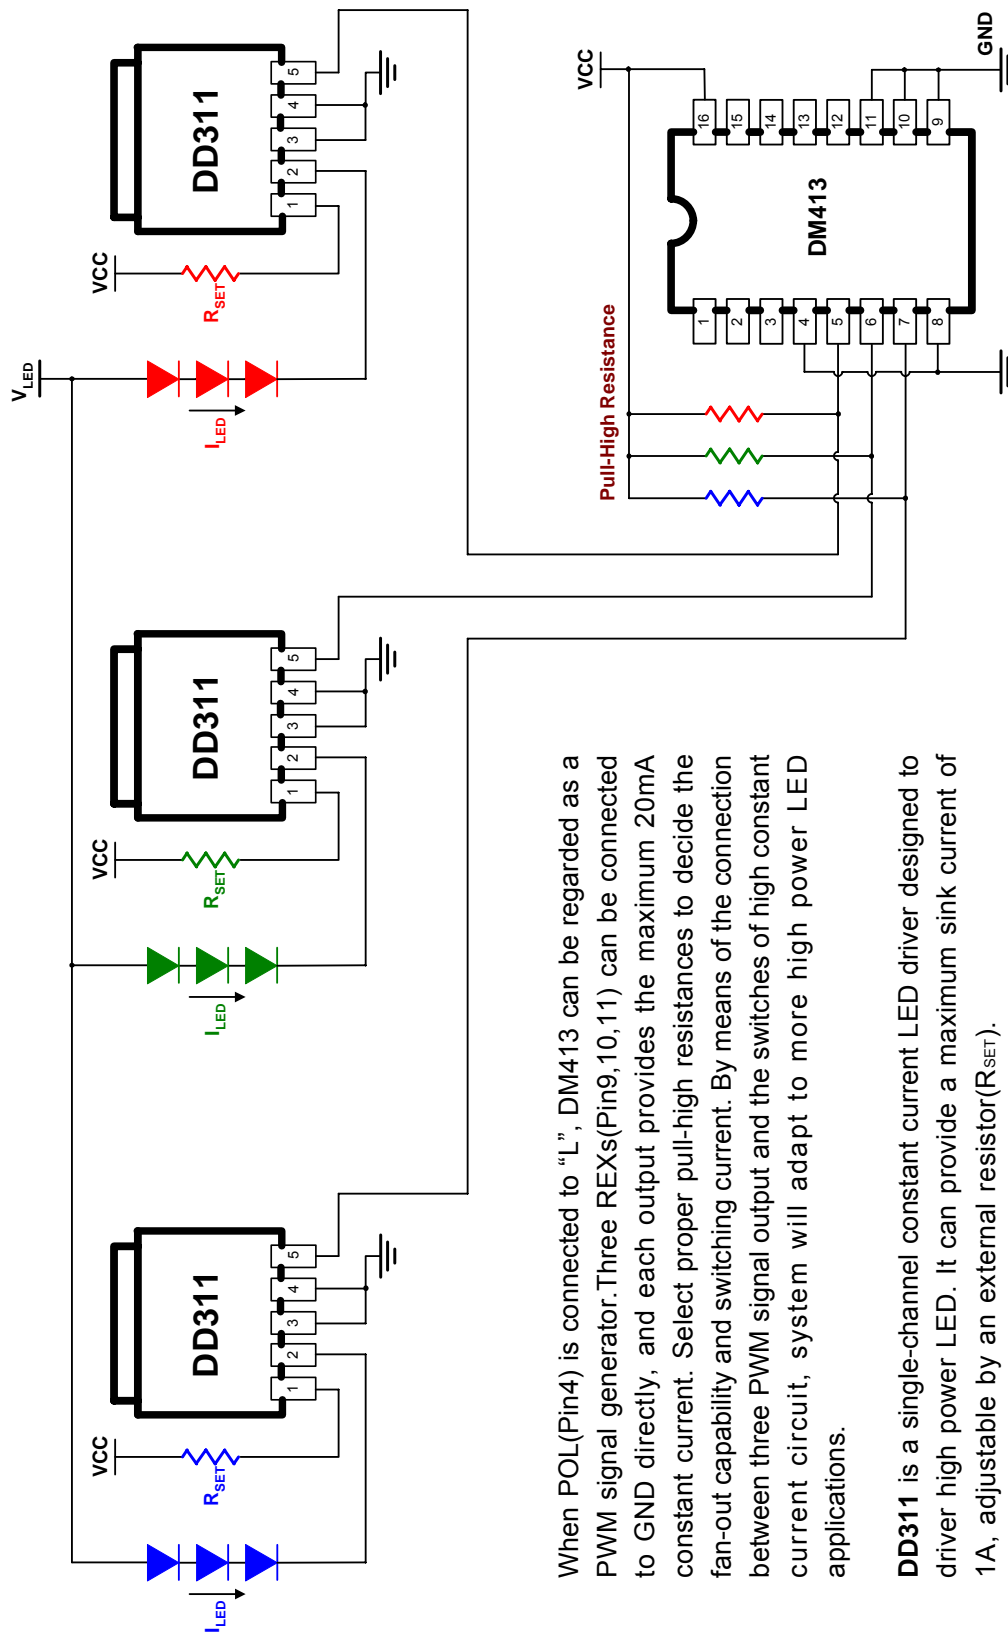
DD311

5 4 3 2 1

VCC

$R_{SET}$

$V_{LED}$

$I_{LED}$

DD311

5 4 3 2 1

VCC

$R_{SET}$

$I_{LED}$

DD311

5 4 3 2 1

VCC

$R_{SET}$

$I_{LED}$

VCC

GND

16 15 14 13 12 11 10 9

DM413

1 2 3 4 5 6 7 8

Pull-High Resistance

When POL(Pin4) is connected to “L”, DM413 can be regarded as a PWM signal generator.Three REXs(Pin9,10,11) can be connected to GND directly, and each output provides the maximum 20mA constant current. Select proper pull-high resistances to decide the fan-out capability and switching current. By means of the connection between three PWM signal output and the switches of high constant current circuit, system will adapt to more high power LED applications.

**DD311** is a single-channel constant current LED driver designed to driver high power LED. It can provide a maximum sink current of 1A, adjustable by an external resistor($R_{SET}$).